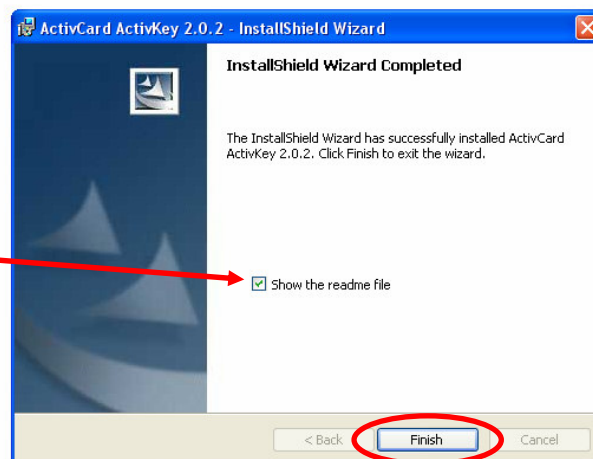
ActivCard ActivKey 2.0.2 - InstallShield Wizard

InstallShield Wizard Completed

The InstallShield Wizard has successfully installed ActivCard ActivKey 2.0.2. Click Finish to exit the wizard.

Show the readme file

< Back
Finish
Cancel